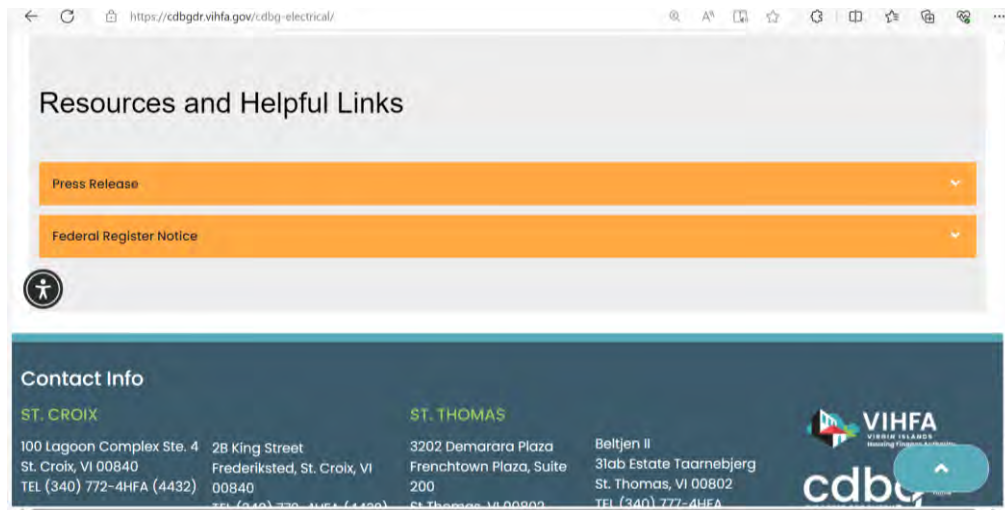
https://cdbgdr.vihfa.gov/cdbg-electrical/

Resources and Helpful Links

Press Release

Federal Register Notice

Contact Info

ST. CROIX

100 Lagoon Complex Ste. 4
St. Croix, VI 00840
TEL (340) 772-4HFA (4432)

2B King Street
Frederiksted, St. Croix, VI 00840
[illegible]

ST. THOMAS

3202 Demarara Plaza
Frenchtown Plaza, Suite 200
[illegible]

Beltjen II
31ab Estate Taarnebjerg
St. Thomas, VI 00802
TEL (340) 777-4HFA

VIHFA
VIRGIN ISLANDS
Housing Finance Authority

cdbg